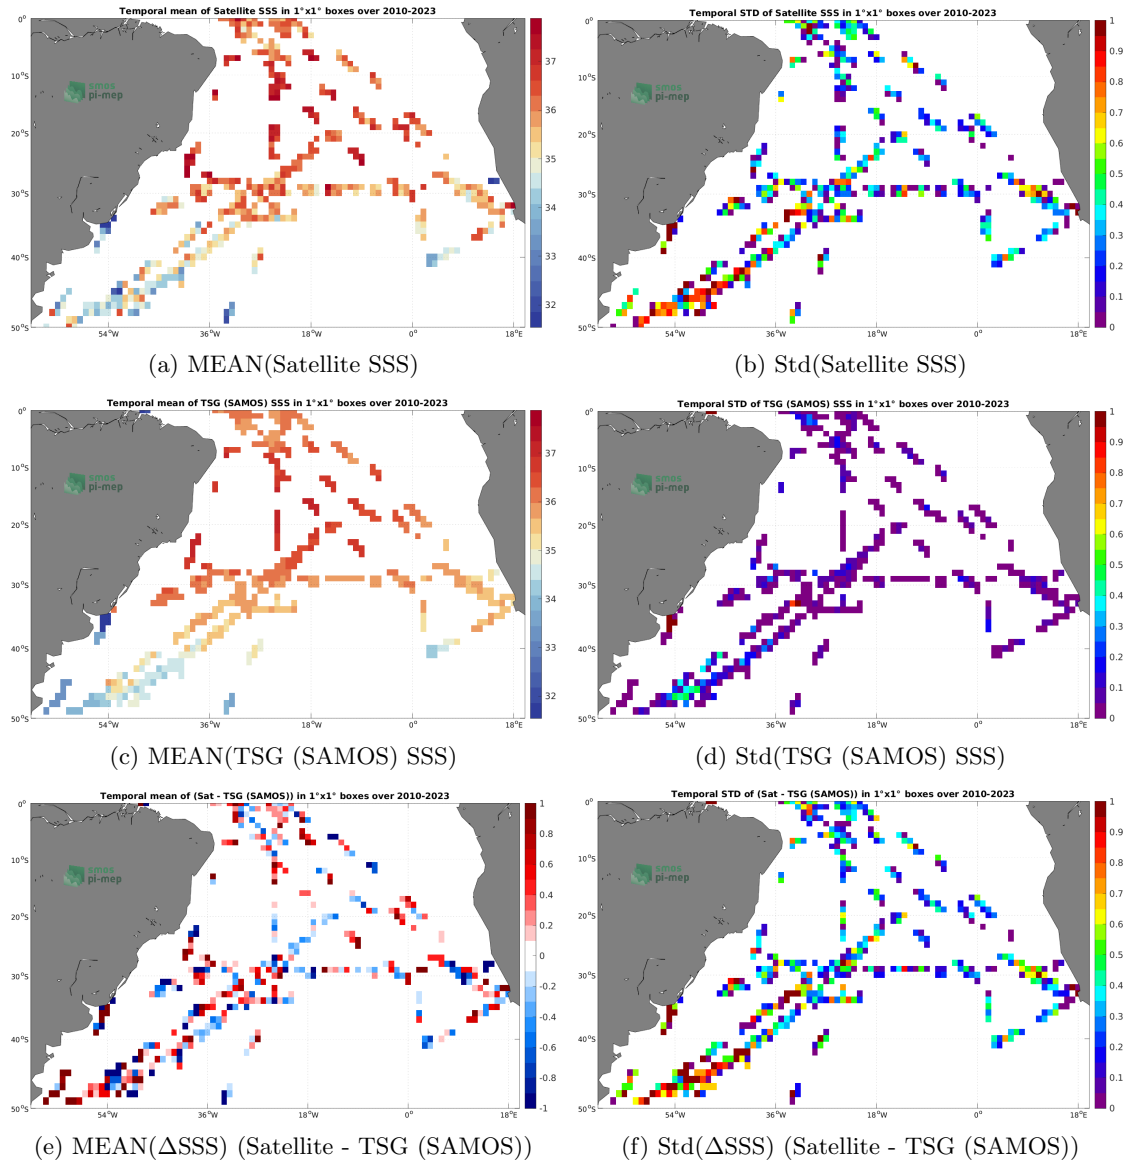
Temporal mean of Satellite SSS in 1°x1° boxes over 2010-2023

0°
10°S
20°S
30°S
40°S
50°S
54°W
36°W
18°W
0°
18°E

smos pi-mep

37
36
35
34
33
32

(a) MEAN(Satellite SSS)

Temporal STD of Satellite SSS in 1°x1° boxes over 2010-2023

0°
10°S
20°S
30°S
40°S
50°S
54°W
36°W
18°W
0°
18°E

smos pi-mep

1
0.9
0.8
0.7
0.6
0.5
0.4
0.3
0.2
0.1
0

(b) Std(Satellite SSS)

Temporal mean of TSG (SAMOS) SSS in 1°x1° boxes over 2010-2023

0°
10°S
20°S
30°S
40°S
50°S
54°W
36°W
18°W
0°
18°E

smos pi-mep

37
36
35
34
33
32

(c) MEAN(TSG (SAMOS) SSS)

Temporal STD of TSG (SAMOS) SSS in 1°x1° boxes over 2010-2023

0°
10°S
20°S
30°S
40°S
50°S
54°W
36°W
18°W
0°
18°E

smos pi-mep

1
0.9
0.8
0.7
0.6
0.5
0.4
0.3
0.2
0.1
0

(d) Std(TSG (SAMOS) SSS)

Temporal mean of (Sat - TSG (SAMOS)) in 1°x1° boxes over 2010-2023

0°
10°S
20°S
30°S
40°S
50°S
54°W
36°W
18°W
0°
18°E

smos pi-mep

1
0.8
0.6
0.4
0.2
0
-0.2
-0.4
-0.6
-0.8
-1

(e) MEAN($\Delta$SSS) (Satellite - TSG (SAMOS))

Temporal STD of (Sat - TSG (SAMOS)) in 1°x1° boxes over 2010-2023

0°
10°S
20°S
30°S
40°S
50°S
54°W
36°W
18°W
0°
18°E

smos pi-mep

1
0.9
0.8
0.7
0.6
0.5
0.4
0.3
0.2
0.1
0

(f) Std($\Delta$SSS) (Satellite - TSG (SAMOS))